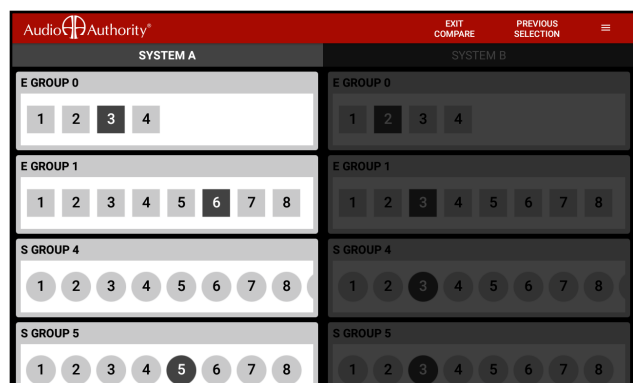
Audio Authority®

EXIT COMPARE

PREVIOUS SELECTION

SYSTEM A

SYSTEM B

E GROUP 0

1 2 3 4

E GROUP 0

1 2 3 4

E GROUP 1

1 2 3 4 5 6 7 8

E GROUP 1

1 2 3 4 5 6 7 8

S GROUP 4

1 2 3 4 5 6 7 8

S GROUP 4

1 2 3 4 5 6 7 8

S GROUP 5

1 2 3 4 5 6 7 8

S GROUP 5

1 2 3 4 5 6 7 8